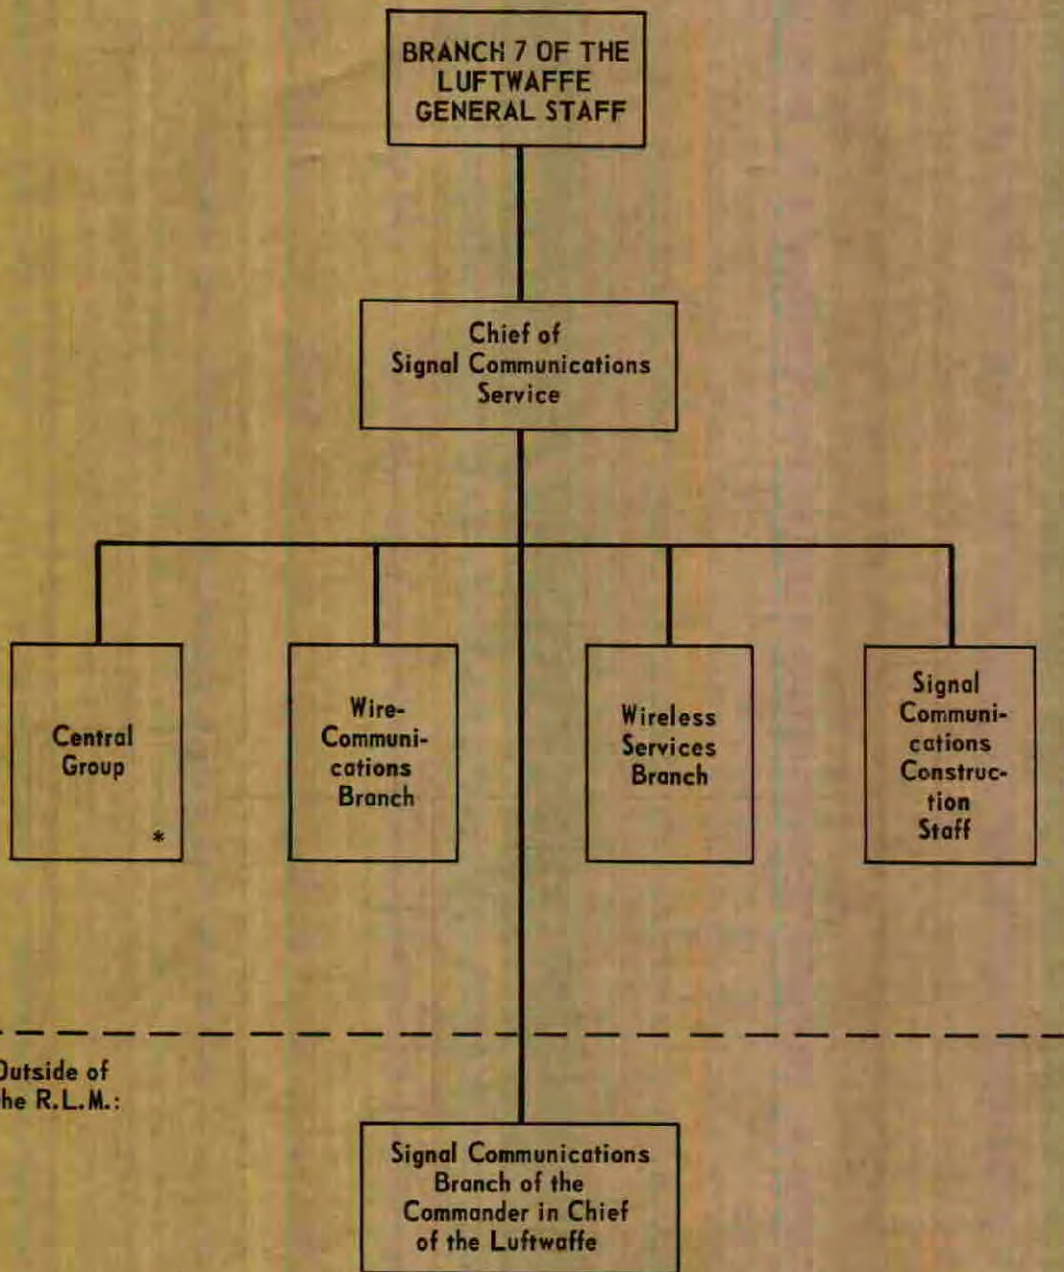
BRANCH 7 OF THE LUFTWAFFE GENERAL STAFF

Chief of Signal Communications Service

Central Group
*

Wire-Communications Branch

Wireless Services Branch

Signal Communications Construction Staff

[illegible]utside of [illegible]he R.L.M.:

Signal Communications Branch of the Commander in Chief of the Luftwaffe